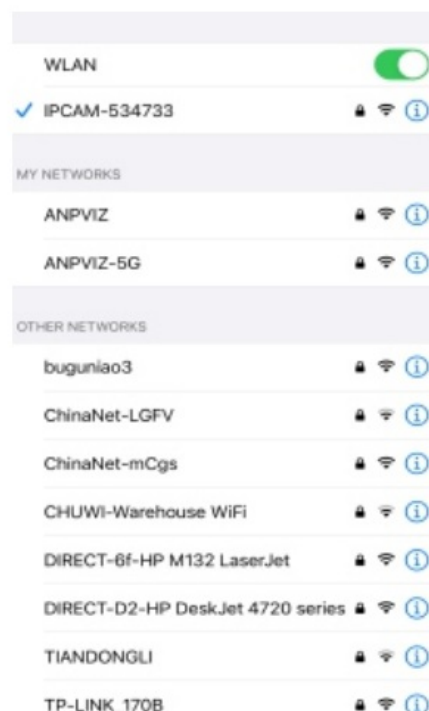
WLAN

✓ IPCAM-534733

MY NETWORKS

ANPVIZ

ANPVIZ-5G

OTHER NETWORKS

buguniao3

ChinaNet-LGFV

ChinaNet-mCgs

CHUWI-Warehouse WiFi

DIRECT-6f-HP M132 LaserJet

DIRECT-D2-HP DeskJet 4720 series

TIANDONGLI

TP-LINK_170B